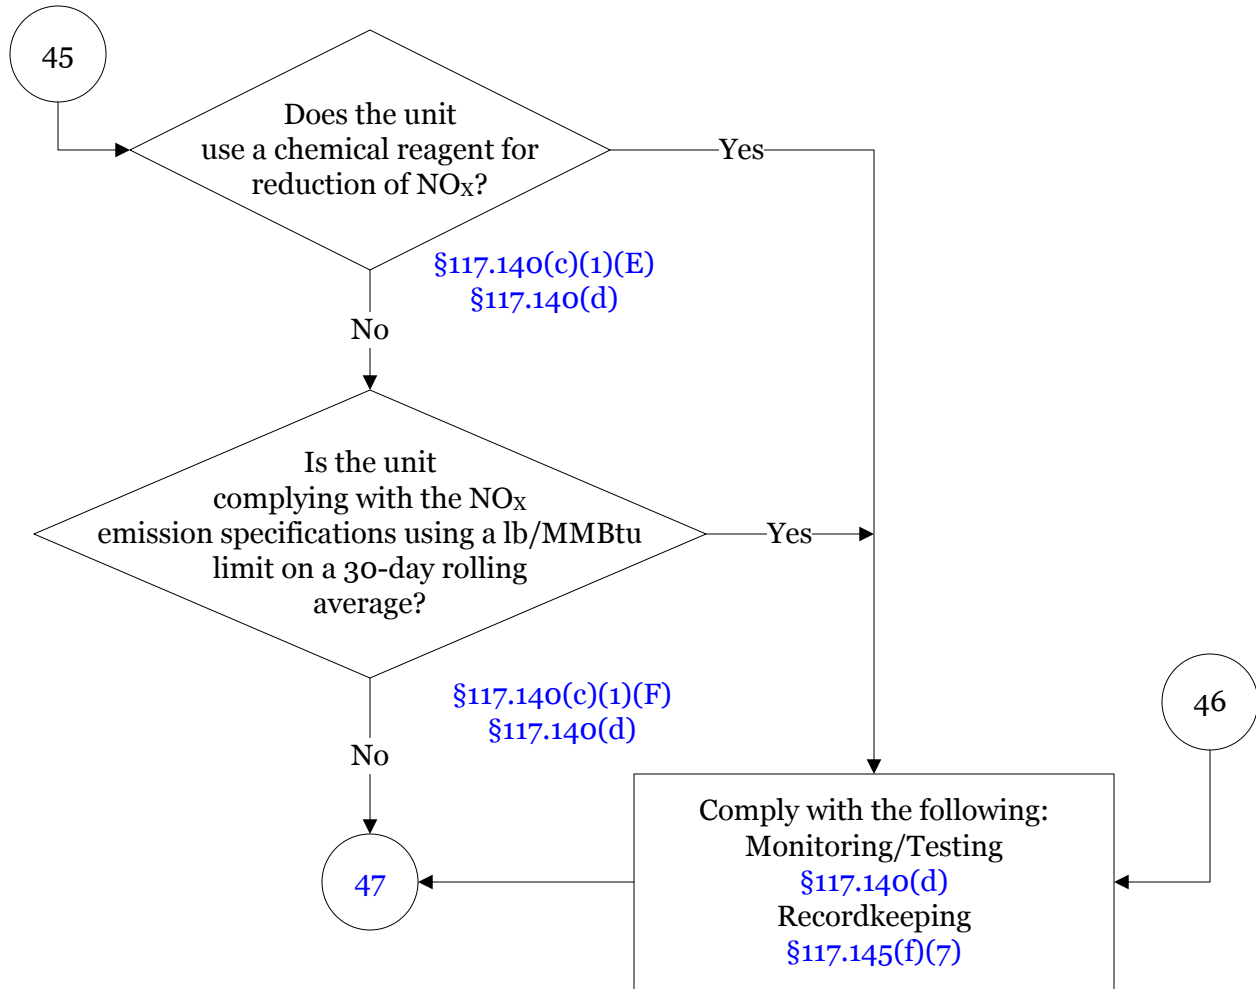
45

Does the unit use a chemical reagent for reduction of $NO_X$?

Yes

§117.140(c)(1)(E)
§117.140(d)

No

Is the unit complying with the $NO_X$ emission specifications using a lb/MMBtu limit on a 30-day rolling average?

Yes

§117.140(c)(1)(F)
§117.140(d)

46

No

47

Comply with the following:
Monitoring/Testing
§117.140(d)
Recordkeeping
§117.145(f)(7)